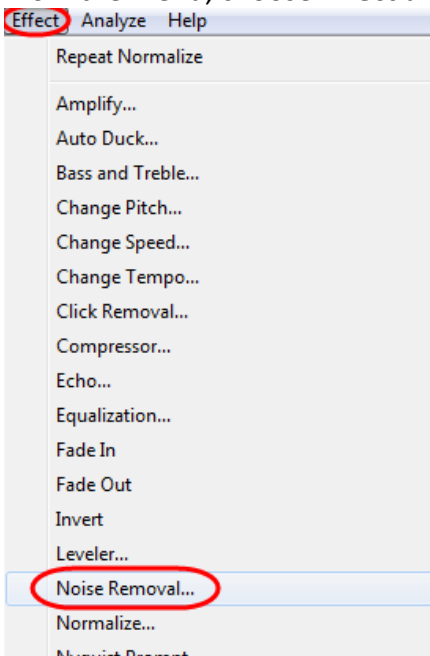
Effect Analyze Help

Repeat Normalize

Amplify...
Auto Duck...
Bass and Treble...
Change Pitch...
Change Speed...
Change Tempo...
Click Removal...
Compressor...
Echo...
Equalization...
Fade In
Fade Out
Invert
Leveler...
Noise Removal...
Normalize...
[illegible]